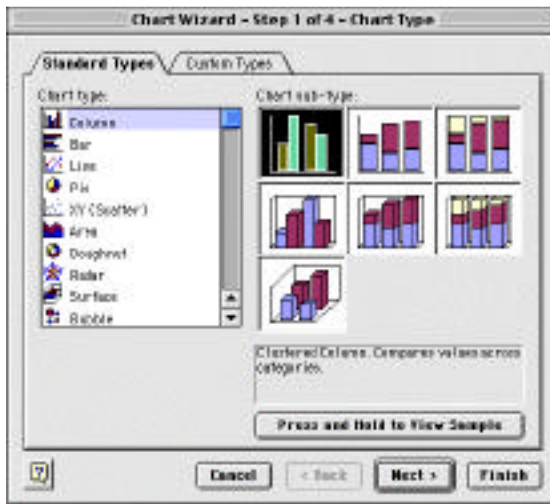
Chart Wizard – Step 1 of 4 – Chart Type

Standard Types
Custom Types

Chart type:
Column
Bar
Line
Pie
XY (Scatter)
Area
Doughnut
Radar
Surface
Bubble

Chart sub-type:

Clustered Column. Compares values across categories.

Press and Hold to View Sample

Cancel
< Back
Next >
Finish